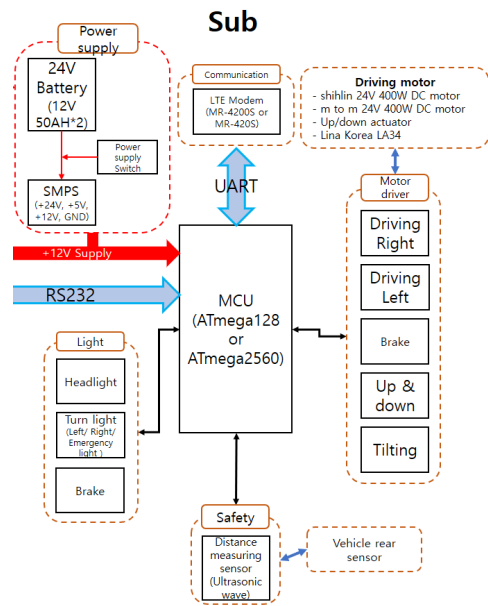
Sub

Power supply

24V Battery (12V 50AH*2)

Power supply Switch

SMPS (+24V, +5V, +12V, GND)

+12V Supply

RS232

Communication

LTE Modem (MR-4200S or MR-420S)

UART

Driving motor
- shihlin 24V 400W DC motor
- m to m 24V 400W DC motor
- Up/down actuator
- Lina Korea LA34

Motor driver

Driving Right

Driving Left

Brake

Up & down

Tilting

MCU (ATmega128 or ATmega2560)

Light

Headlight

Turn light (Left/ Right/ Emergency light )

Brake

Safety

Distance measuring sensor (Ultrasonic wave)

Vehicle rear sensor